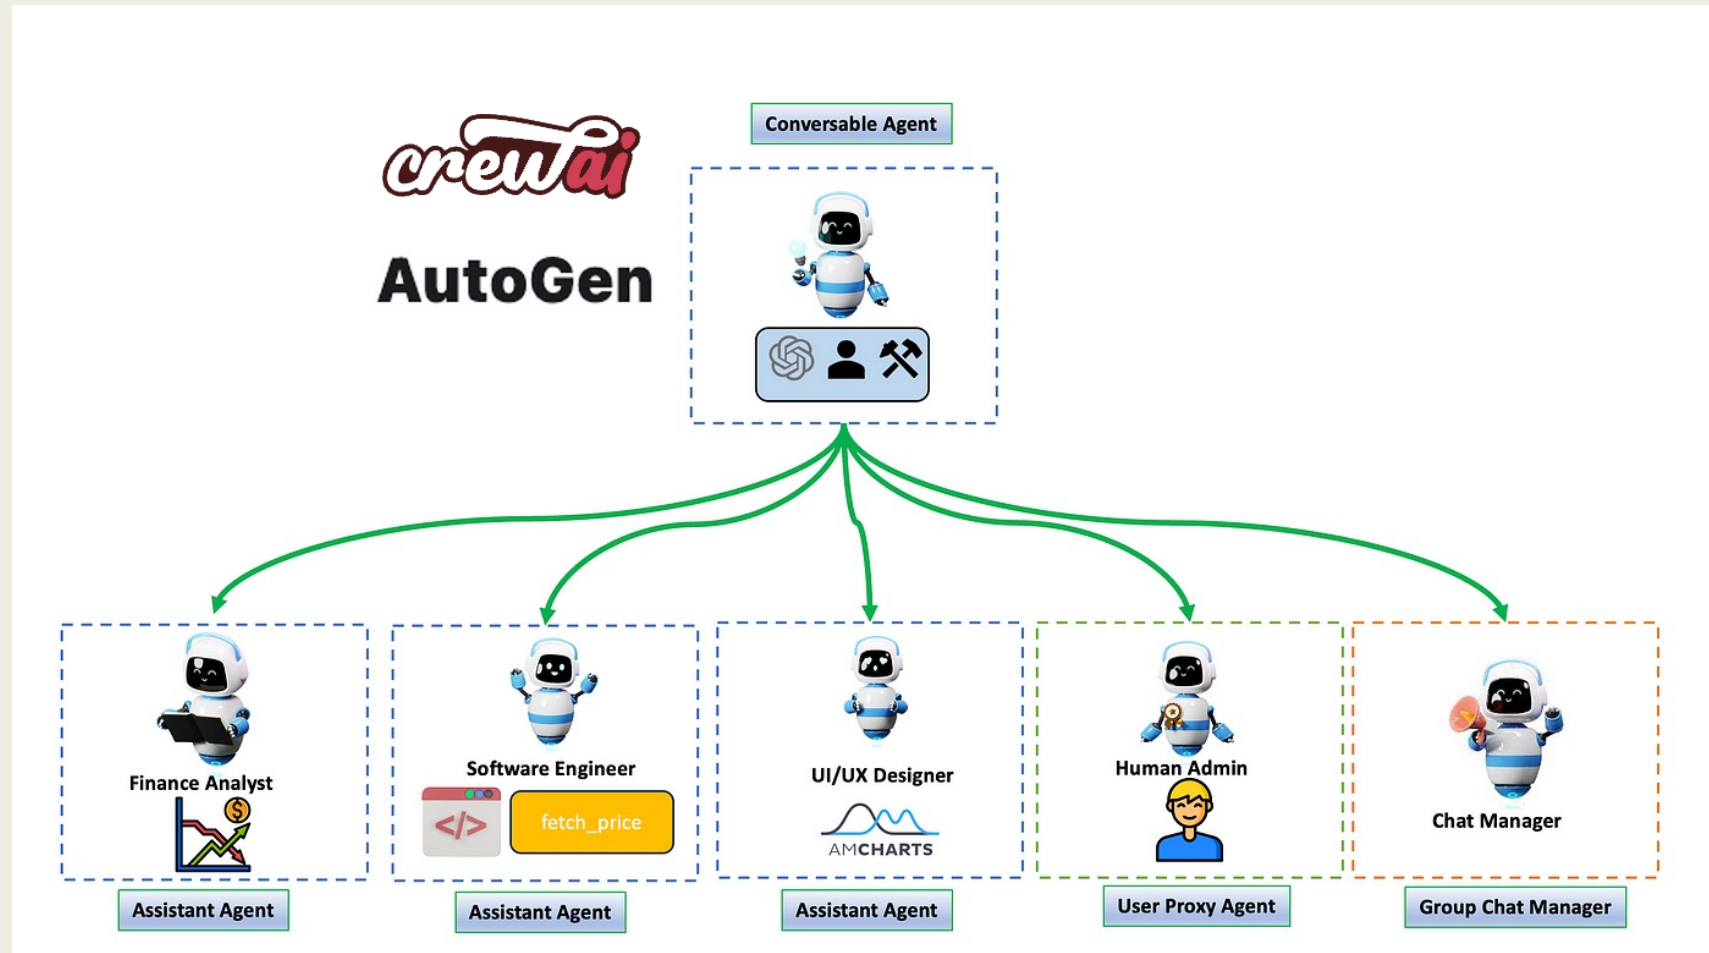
crewai

AutoGen

Conversable Agent

Finance Analyst

Assistant Agent

Software Engineer

</>

fetch_price

Assistant Agent

UI/UX Designer

AMCHARTS

Assistant Agent

Human Admin

User Proxy Agent

Chat Manager

Group Chat Manager